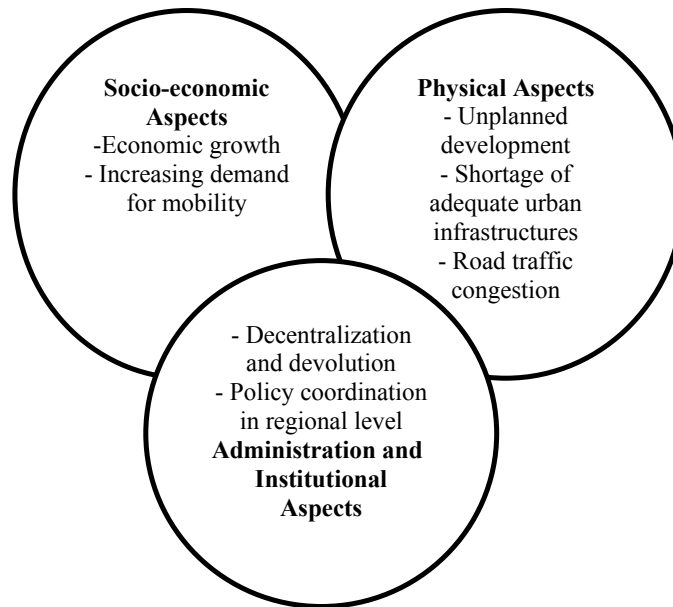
**Socio-economic Aspects**
-Economic growth
- Increasing demand for mobility

**Physical Aspects**
- Unplanned development
- Shortage of adequate urban infrastructures
- Road traffic congestion

- Decentralization and devolution
- Policy coordination in regional level
**Administration and Institutional Aspects**